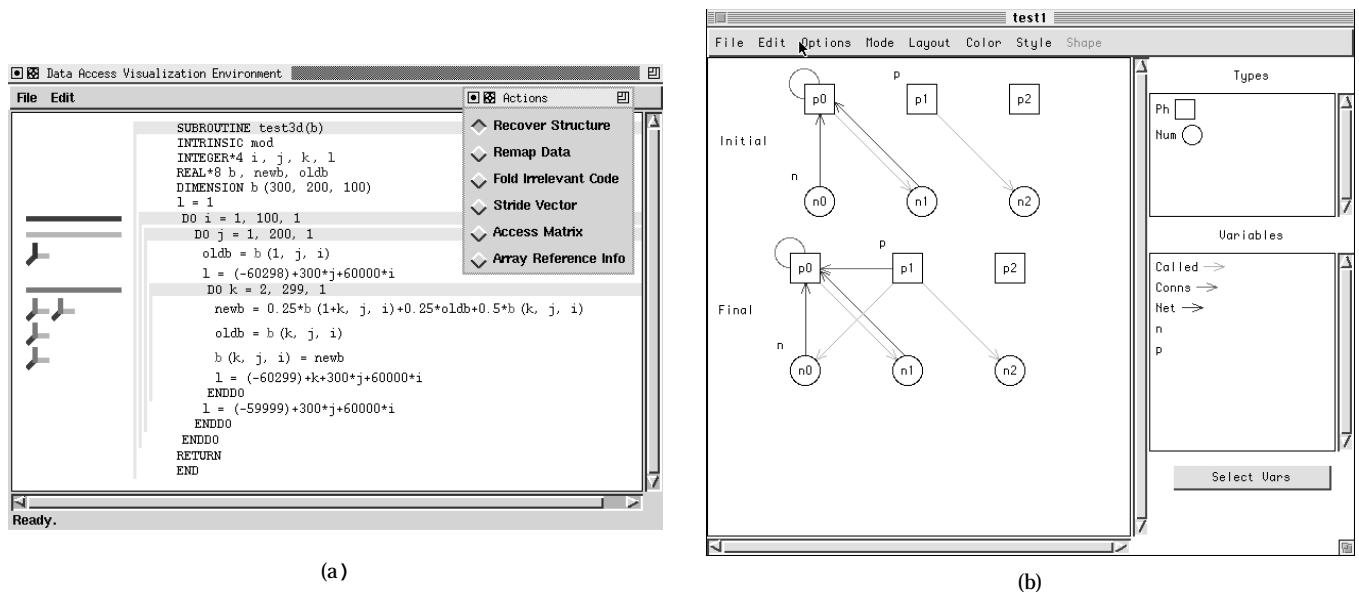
Data Access Visualization Environment

File Edit

Actions

Recover Structure

Remap Data

Fold Irrelevant Code

Stride Vector

Access Matrix

Array Reference Info

SUBROUTINE test3d(b)
INTRINSIC mod
INTEGER*4 i, j, k, l
REAL*8 b, newb, oldb
DIMENSION b (300, 200, 100)
l = 1
DO i = 1, 100, 1
DO j = 1, 200, 1
oldb = b (1, j, i)
l = (-60298)+300*j+60000*i
DO k = 2, 299, 1
newb = 0.25*b (1+k, j, i)+0.25*oldb+0.5*b (k, j, i)
oldb = b (k, j, i)
b (k, j, i) = newb
l = (-60299)+k+300*j+60000*i
ENDDO
l = (-59999)+300*j+60000*i
ENDDO
ENDDO
RETURN
END

Ready.

(a)

test1

File Edit Options Mode Layout Color Style Shape

Initial

p

p0 p1 p2

n

n0 n1 n2

Final

p

p0 p1 p2

n

n0 n1 n2

Types

Ph

Num

Variables

Called

Conns

Net

n

p

Select Vars

(b)